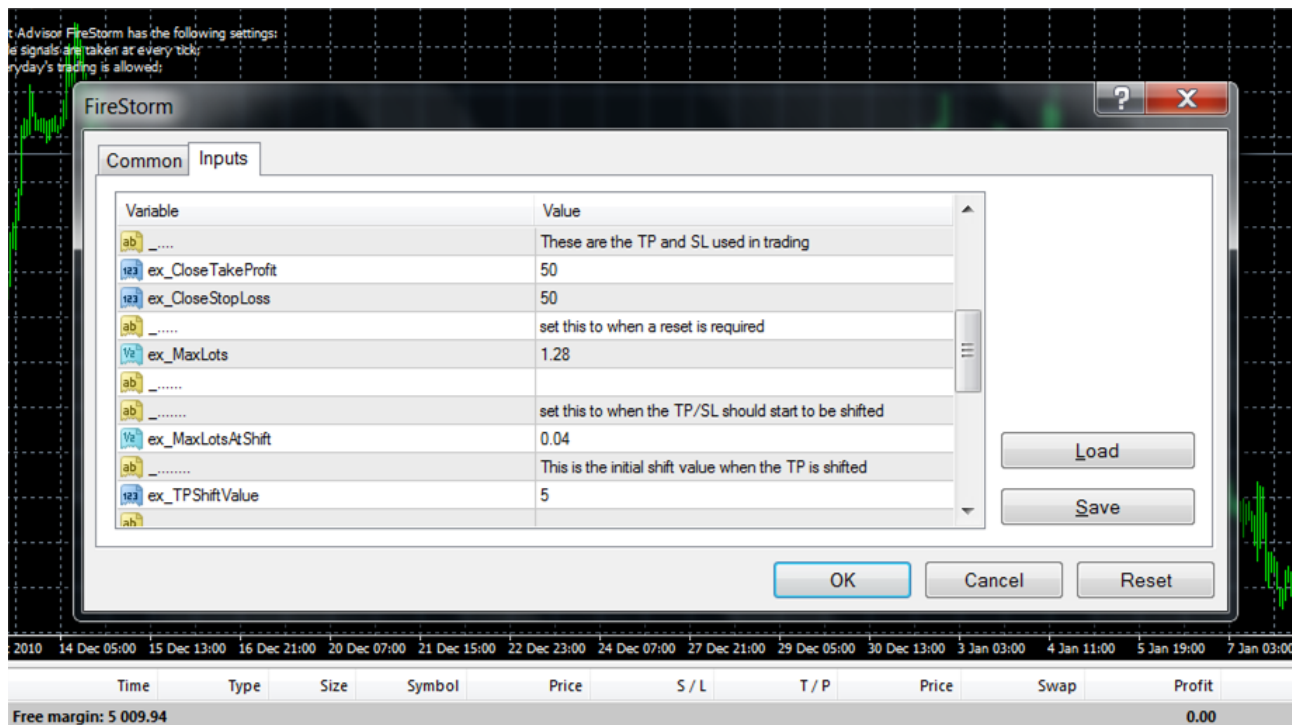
t Advisor FireStorm has the following settings:
e signals are taken at every tick;
ryday's trading is allowed;

FireStorm

Common | Inputs

| Variable | Value |
|---|---|
| ab _.... | These are the TP and SL used in trading |
| 123 ex_CloseTakeProfit | 50 |
| 123 ex_CloseStopLoss | 50 |
| ab _..... | set this to when a reset is required |
| V2 ex_MaxLots | 1.28 |
| ab _...... | |
| ab _....... | set this to when the TP/SL should start to be shifted |
| V2 ex_MaxLotsAtShift | 0.04 |
| ab _........ | This is the initial shift value when the TP is shifted |
| 123 ex_TPShiftValue | 5 |
| ab | |

Load
Save

OK Cancel Reset

2010 14 Dec 05:00 15 Dec 13:00 16 Dec 21:00 20 Dec 07:00 21 Dec 15:00 22 Dec 23:00 24 Dec 07:00 27 Dec 21:00 29 Dec 05:00 30 Dec 13:00 3 Jan 03:00 4 Jan 11:00 5 Jan 19:00 7 Jan 03:00

| Time | Type | Size | Symbol | Price | S / L | T / P | Price | Swap | Profit |
|---|---|---|---|---|---|---|---|---|---|

Free margin: 5 009.94 0.00